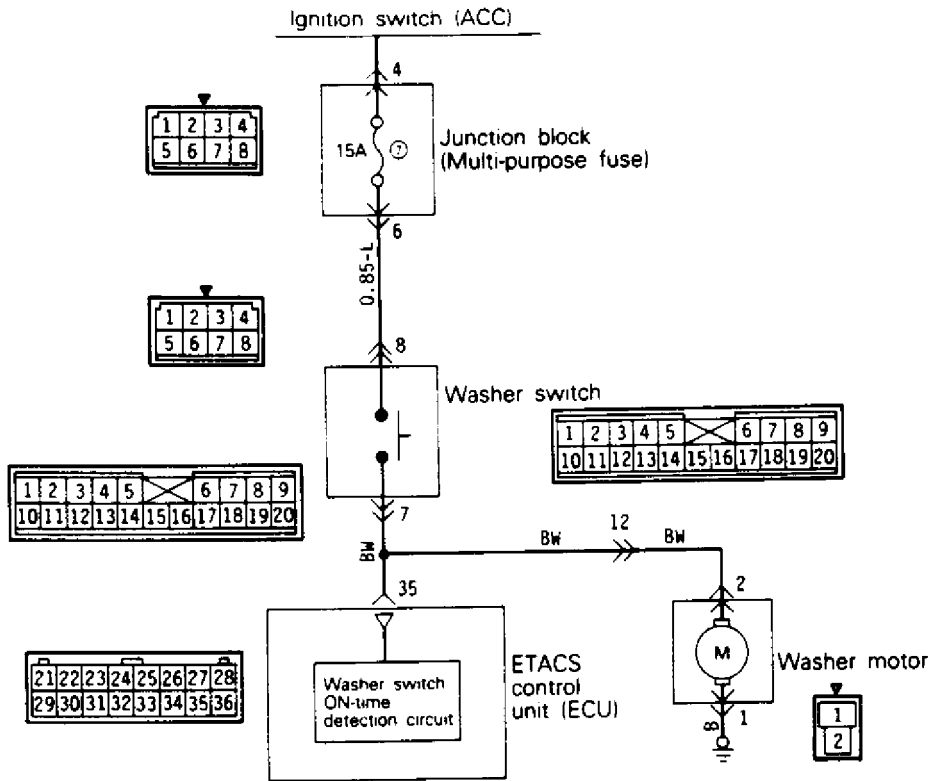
Ignition switch (ACC)

4

1 2 3 4
5 6 7 8

15A ⑦

Junction block
(Multi-purpose fuse)

6

0.85-L

1 2 3 4
5 6 7 8

8

Washer switch

1 2 3 4 5 6 7 8 9
10 11 12 13 14 15 16 17 18 19 20

1 2 3 4 5 6 7 8 9
10 11 12 13 14 15 16 17 18 19 20

7

BW

BW

12

BW

35

2

M

Washer motor

1

B

21 22 23 24 25 26 27 28
29 30 31 32 33 34 35 36

Washer switch ON-time detection circuit

ETACS control unit (ECU)

1
2